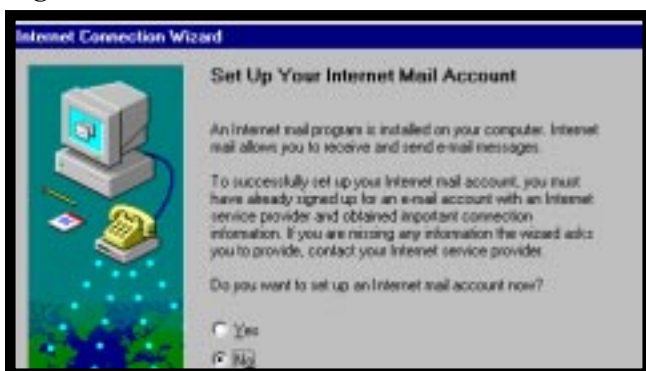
Internet Connection Wizard

Set Up Your Internet Mail Account

An Internet mail program is installed on your computer. Internet mail allows you to receive and send e-mail messages.

To successfully set up your Internet mail account, you must have already signed up for an e-mail account with an Internet service provider and obtained important connection information. If you are missing any information the wizard asks you to provide, contact your Internet service provider.

Do you want to set up an Internet mail account now?

Yes

No